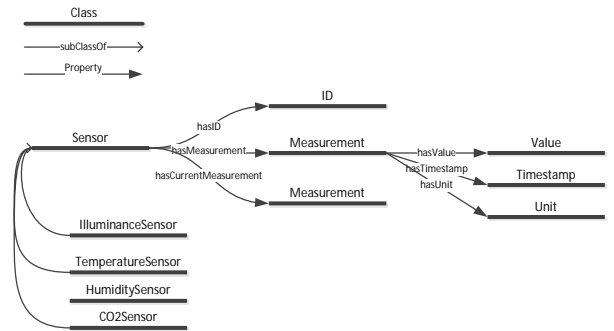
Class

subClassOf

Property

ID

hasID

Sensor

hasMeasurement

Measurement

hasValue

Value

hasTimestamp

Timestamp

hasUnit

hasCurrentMeasurement

Measurement

Unit

IlluminanceSensor

TemperatureSensor

HumiditySensor

CO2Sensor